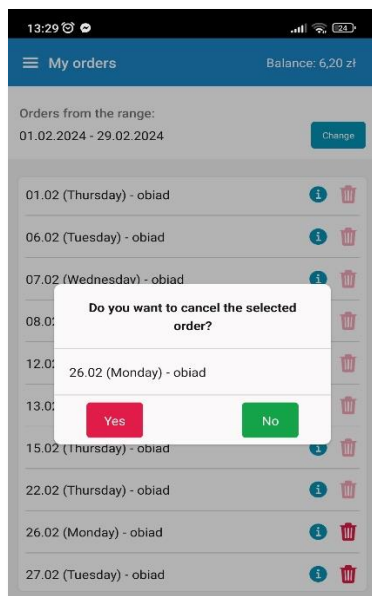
13:29

24

My orders

Balance: 6,20 zł

Orders from the range:
01.02.2024 - 29.02.2024

Change

01.02 (Thursday) - obiad

06.02 (Tuesday) - obiad

07.02 (Wednesday) - obiad

08.0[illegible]

12.0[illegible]

13.0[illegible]

Do you want to cancel the selected order?

26.02 (Monday) - obiad

Yes

No

15.02 (Thursday) - obiad

22.02 (Thursday) - obiad

26.02 (Monday) - obiad

27.02 (Tuesday) - obiad